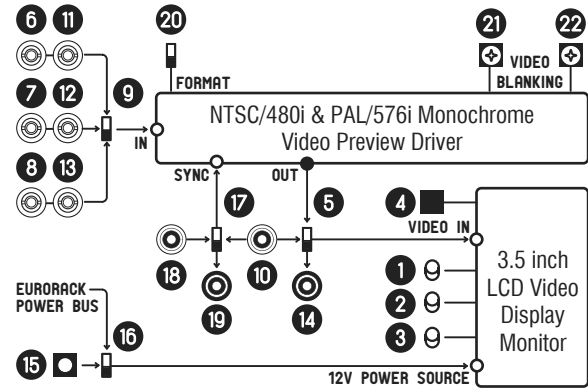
6 11
7 12 9
8 13
20
FORMAT
21 22
VIDEO
BLANKING
IN
NTSC/480i & PAL/576i Monochrome Video Preview Driver
SYNC
OUT
17
5
4
VIDEO IN
18
10
19
14
1
2
3
3.5 inch LCD Video Display Monitor
EURORACK POWER BUS
16
15
12V POWER SOURCE